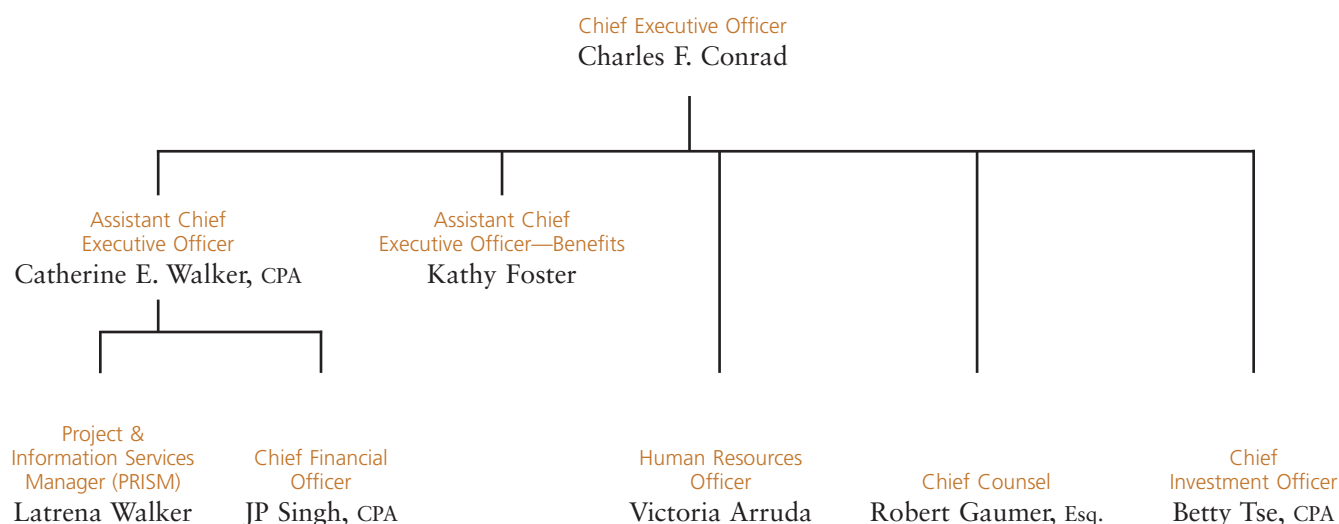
Chief Executive Officer
Charles F. Conrad

Assistant Chief Executive Officer
Catherine E. Walker, CPA

Assistant Chief Executive Officer—Benefits
Kathy Foster

Project & Information Services Manager (PRISM)
Latrena Walker

Chief Financial Officer
JP Singh, CPA

Human Resources Officer
Victoria Arruda

Chief Counsel
Robert Gaumer, Esq.

Chief Investment Officer
Betty Tse, CPA